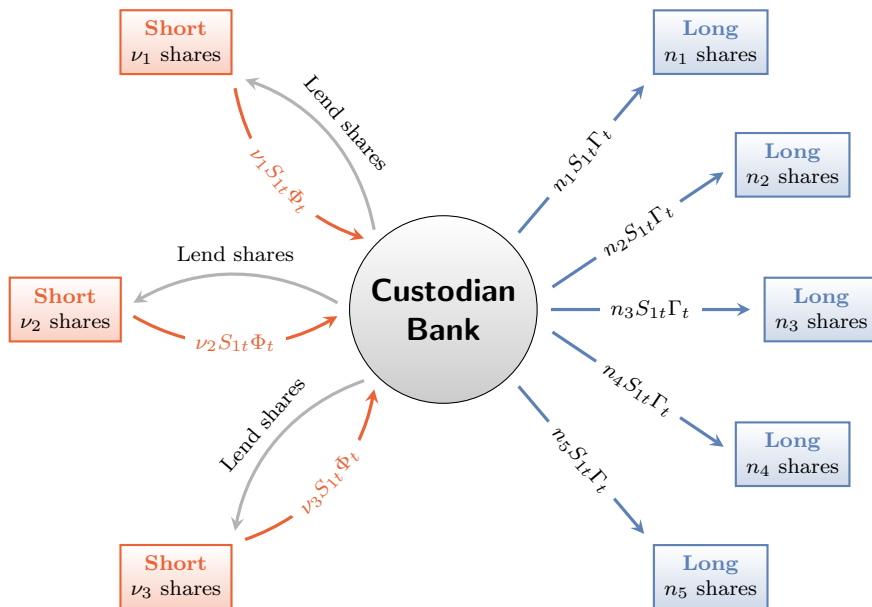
Short
$\nu_1$ shares

Lend shares

$\nu_1 S_{1t} \Phi_t$

Long
$n_1$ shares

$n_1 S_{1t} \Gamma_t$

Long
$n_2$ shares

$n_2 S_{1t} \Gamma_t$

Lend shares

Short
$\nu_2$ shares

$\nu_2 S_{1t} \Phi_t$

Custodian Bank

$n_3 S_{1t} \Gamma_t$

Long
$n_3$ shares

$n_4 S_{1t} \Gamma_t$

Lend shares

$\nu_3 S_{1t} \Phi_t$

Long
$n_4$ shares

$n_5 S_{1t} \Gamma_t$

Short
$\nu_3$ shares

Long
$n_5$ shares